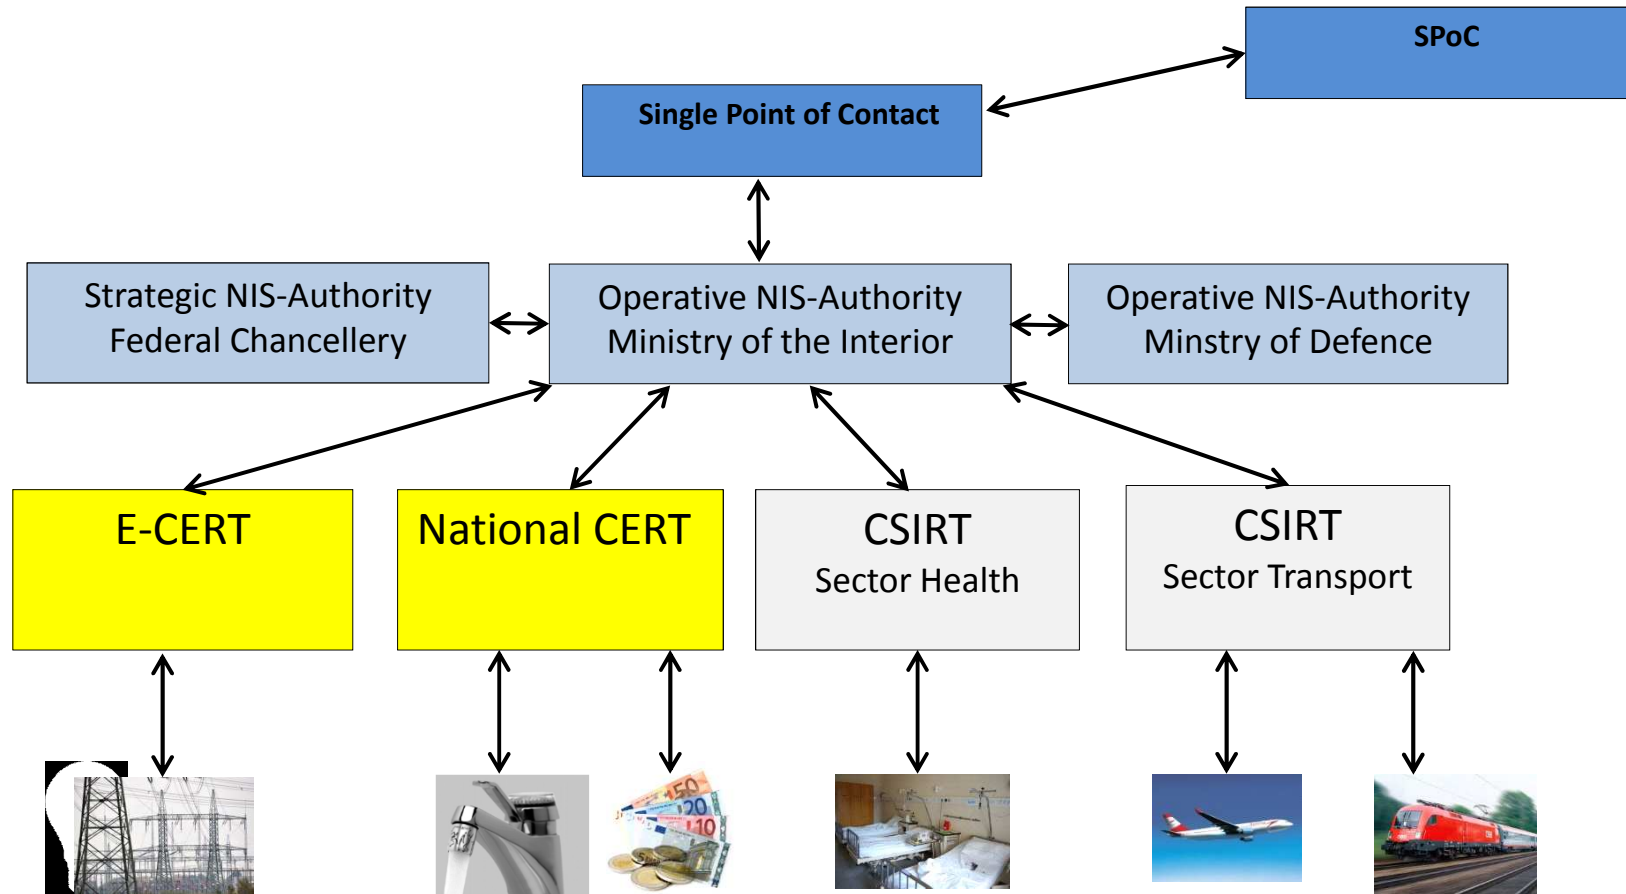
SPoC

Single Point of Contact

Strategic NIS-Authority
Federal Chancellery

Operative NIS-Authority
Ministry of the Interior

Operative NIS-Authority
Minstry of Defence

E-CERT

National CERT

CSIRT
Sector Health

CSIRT
Sector Transport